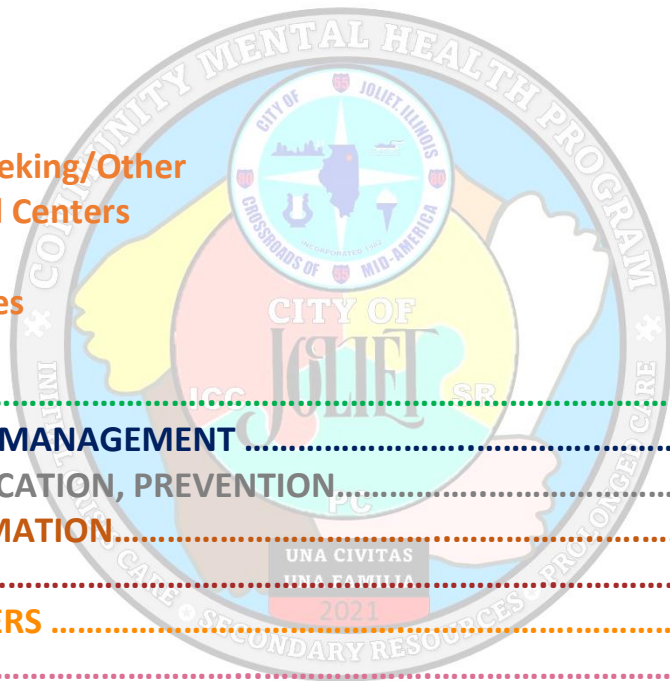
eking/Other
l Centers

es

MANAGEMENT ..........................................
CATION, PREVENTION..................................
MATION.................................................

ERS ......................................................

COMMUNITY MENTAL HEALTH PROGRAM

CITY OF JOLIET, ILLINOIS
CROSSROADS OF MID-AMERICA
INCORPORATED 1852

CITY OF JOLIET

ICC SR PC

UNA CIVITAS
UNA FAMILIA
2021

INITIAL CRISIS CARE
SECONDARY RESOURCES
PROLONGED CARE